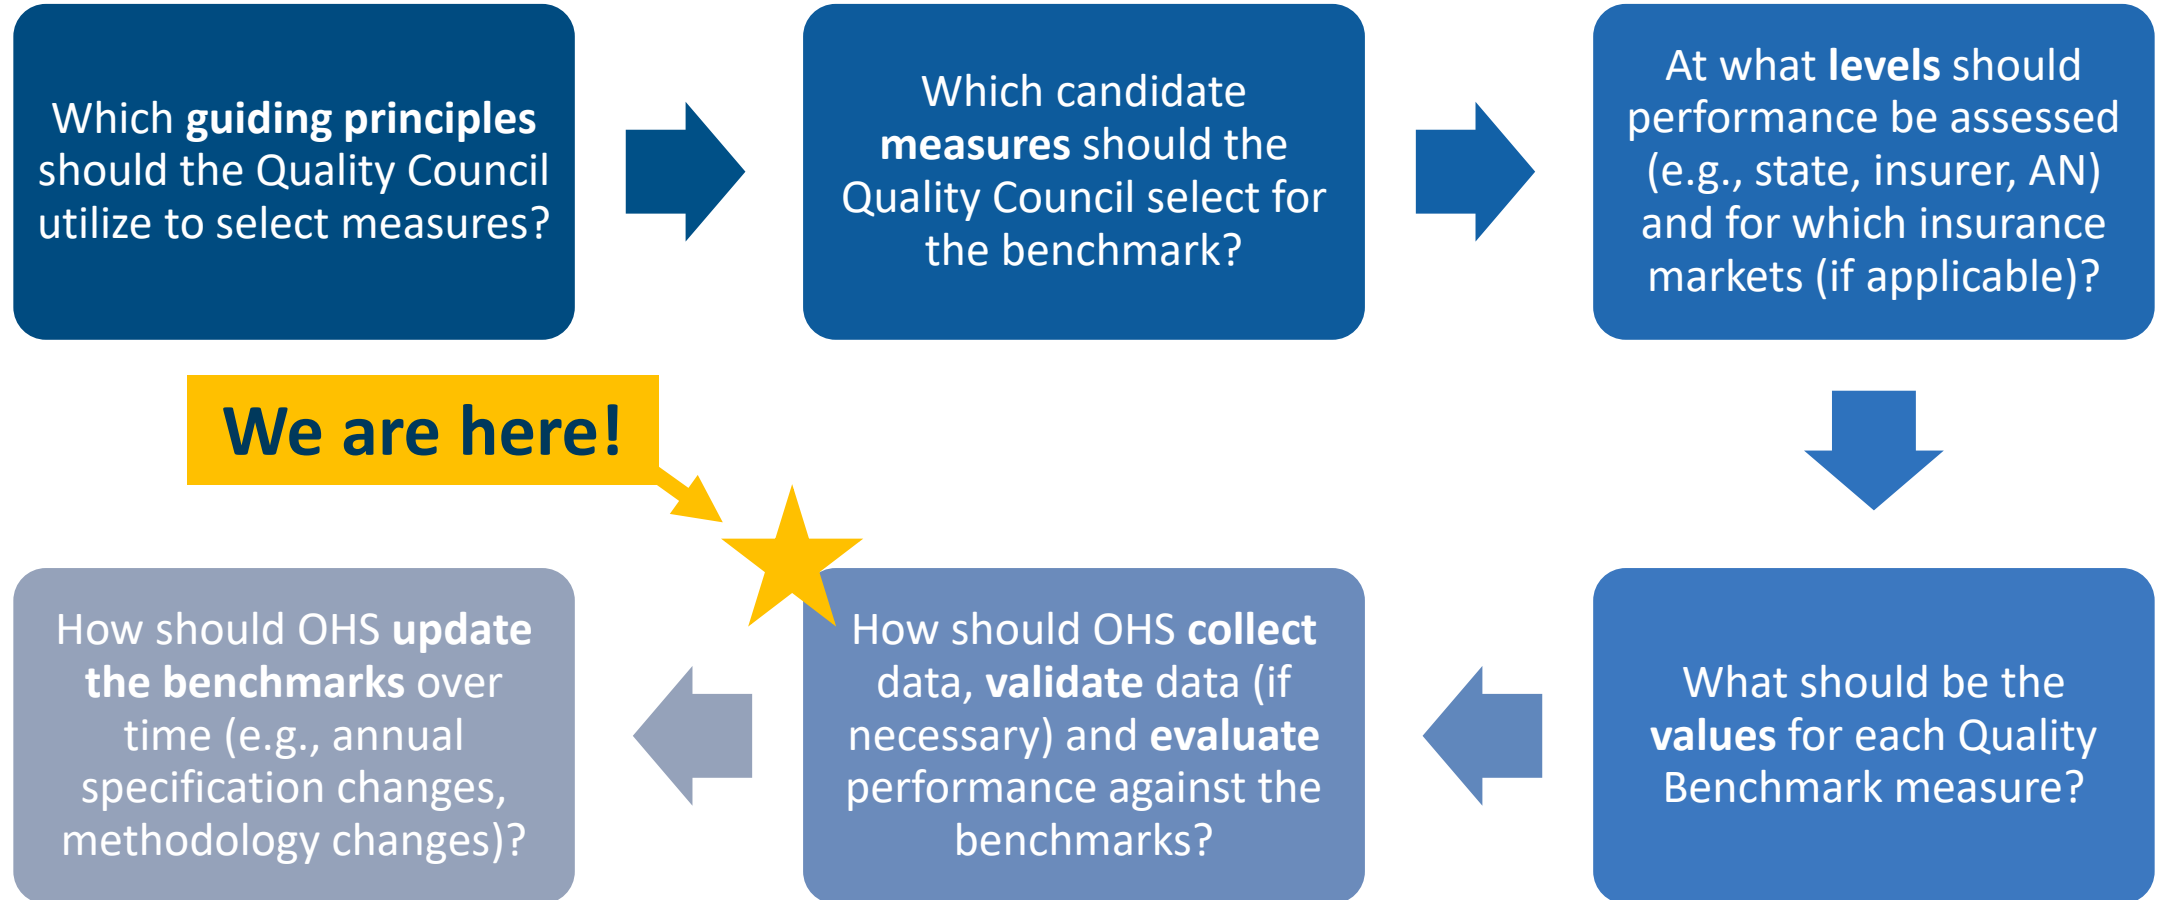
Which guiding principles should the Quality Council utilize to select measures?

Which candidate measures should the Quality Council select for the benchmark?

At what levels should performance be assessed (e.g., state, insurer, AN) and for which insurance markets (if applicable)?

We are here!

What should be the values for each Quality Benchmark measure?

How should OHS collect data, validate data (if necessary) and evaluate performance against the benchmarks?

How should OHS update the benchmarks over time (e.g., annual specification changes, methodology changes)?